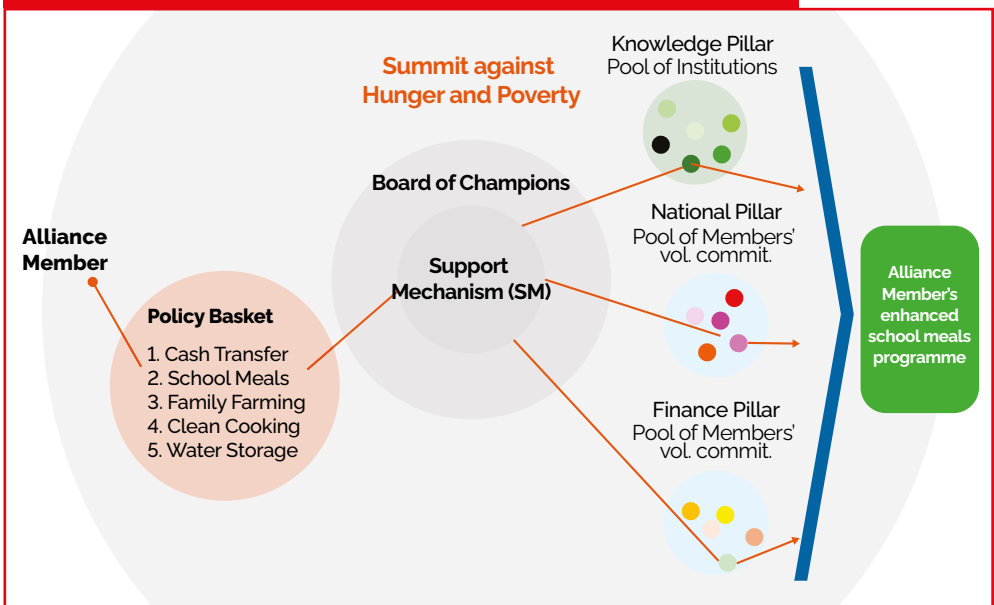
Summit against Hunger and Poverty

Knowledge Pillar
Pool of Institutions

Board of Champions

Alliance Member

Support Mechanism (SM)

National Pillar
Pool of Members' vol. commit.

Alliance Member's enhanced school meals programme

Policy Basket
1. Cash Transfer
2. School Meals
3. Family Farming
4. Clean Cooking
5. Water Storage

Finance Pillar
Pool of Members' vol. commit.